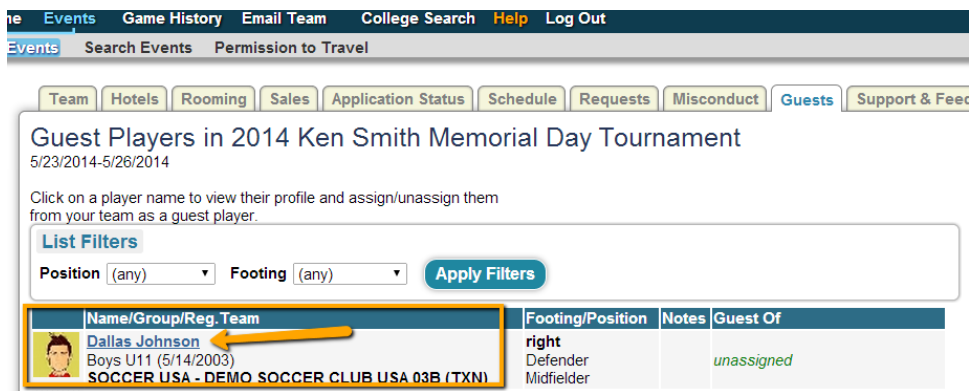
ne Events Game History Email Team College Search Help Log Out

Events Search Events Permission to Travel

Team | Hotels | Rooming | Sales | Application Status | Schedule | Requests | Misconduct | Guests | Support & Feed

Guest Players in 2014 Ken Smith Memorial Day Tournament
5/23/2014-5/26/2014

Click on a player name to view their profile and assign/unassign them from your team as a guest player.

List Filters

Position (any) Footing (any) Apply Filters

| | Name/Group/Reg.Team | Footing/Position | Notes | Guest Of |
|---|---|---|---|---|
| | Dallas Johnson<br>Boys U11 (5/14/2003)<br>SOCCER USA - DEMO SOCCER CLUB USA 03B (TXN) | right<br>Defender<br>Midfielder | | unassigned |